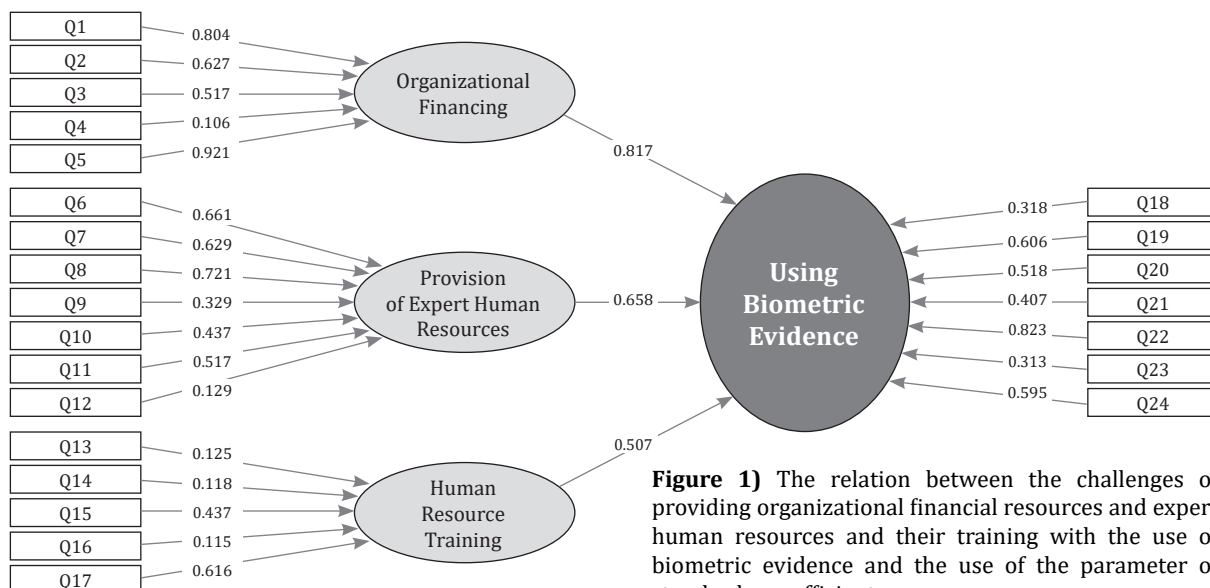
Q1
Q2
Q3
Q4
Q5
0.804
0.627
0.517
0.106
0.921
Organizational Financing
0.817

Q6
Q7
Q8
Q9
Q10
Q11
Q12
0.661
0.629
0.721
0.329
0.437
0.517
0.129
Provision of Expert Human Resources
0.658

Q13
Q14
Q15
Q16
Q17
0.125
0.118
0.437
0.115
0.616
Human Resource Training
0.507

Using Biometric Evidence

0.318
0.606
0.518
0.407
0.823
0.313
0.595
Q18
Q19
Q20
Q21
Q22
Q23
Q24

**Figure 1)** The relation between the challenges o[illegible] providing organizational financial resources and exper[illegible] human resources and their training with the use o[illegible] biometric evidence and the use of the parameter o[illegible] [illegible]